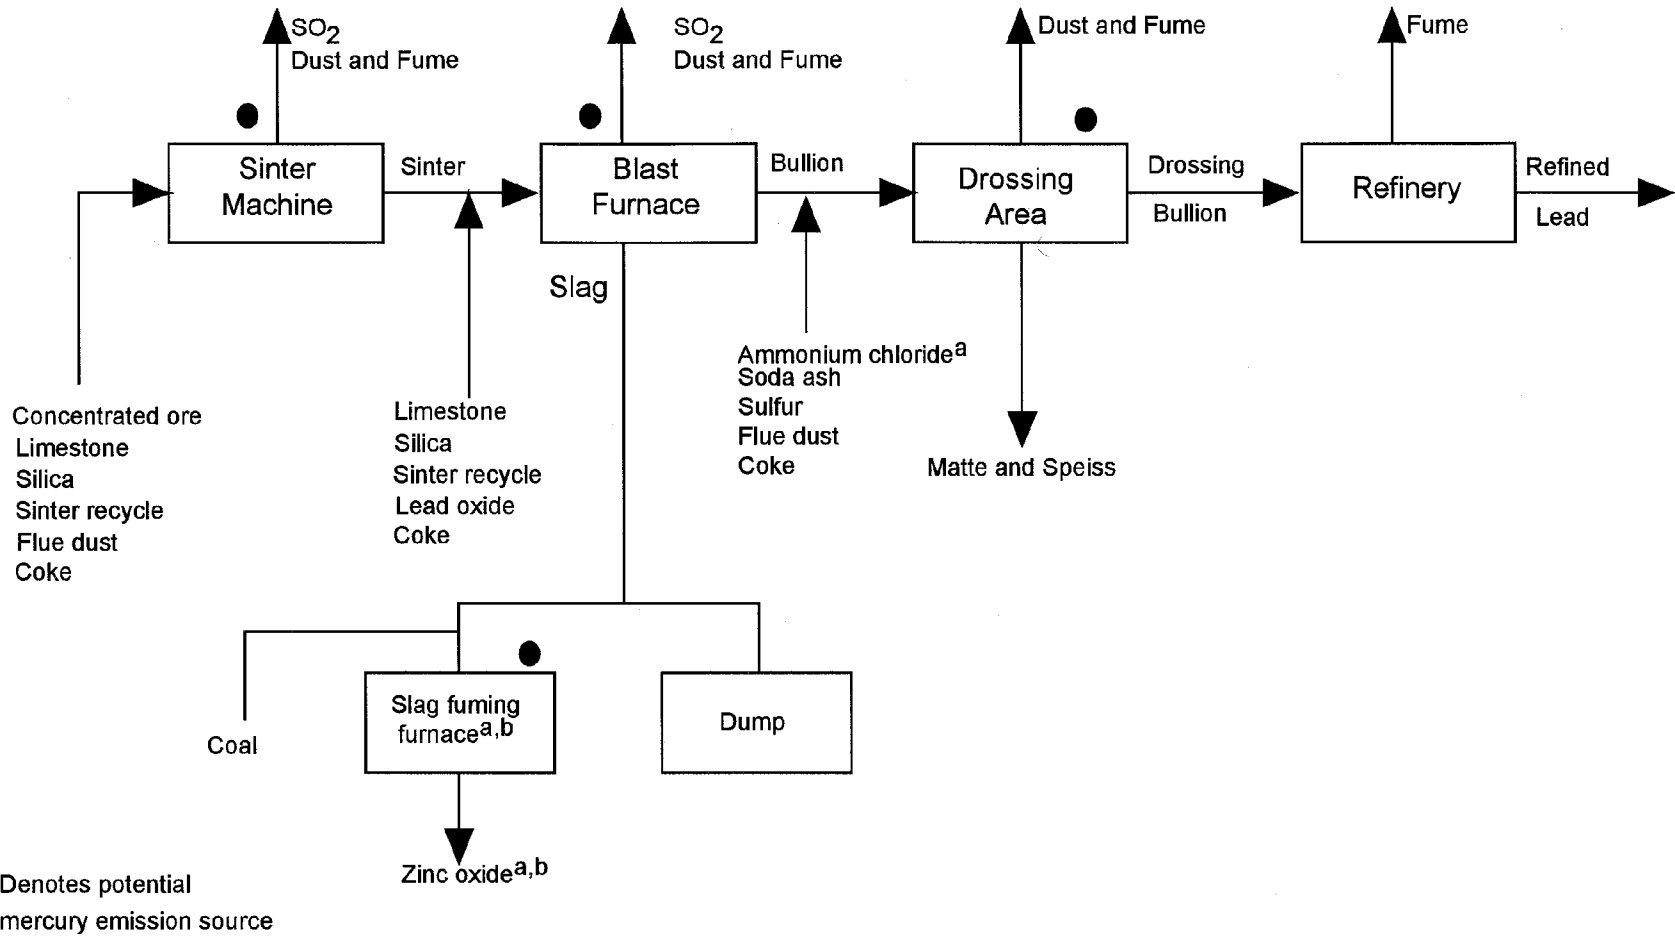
$SO_2$
Dust and Fume

$SO_2$
Dust and Fume

Dust and Fume

Fume

Sinter Machine

Sinter

Blast Furnace

Bullion

Drossing Area

Drossing

Bullion

Refinery

Refined

Lead

Slag

Concentrated ore
Limestone
Silica
Sinter recycle
Flue dust
Coke

Limestone
Silica
Sinter recycle
Lead oxide
Coke

Ammonium chloride$^{a}$
Soda ash
Sulfur
Flue dust
Coke

Matte and Speiss

Coal

Slag fuming furnace$^{a,b}$

Dump

Zinc oxide$^{a,b}$

Denotes potential mercury emission source